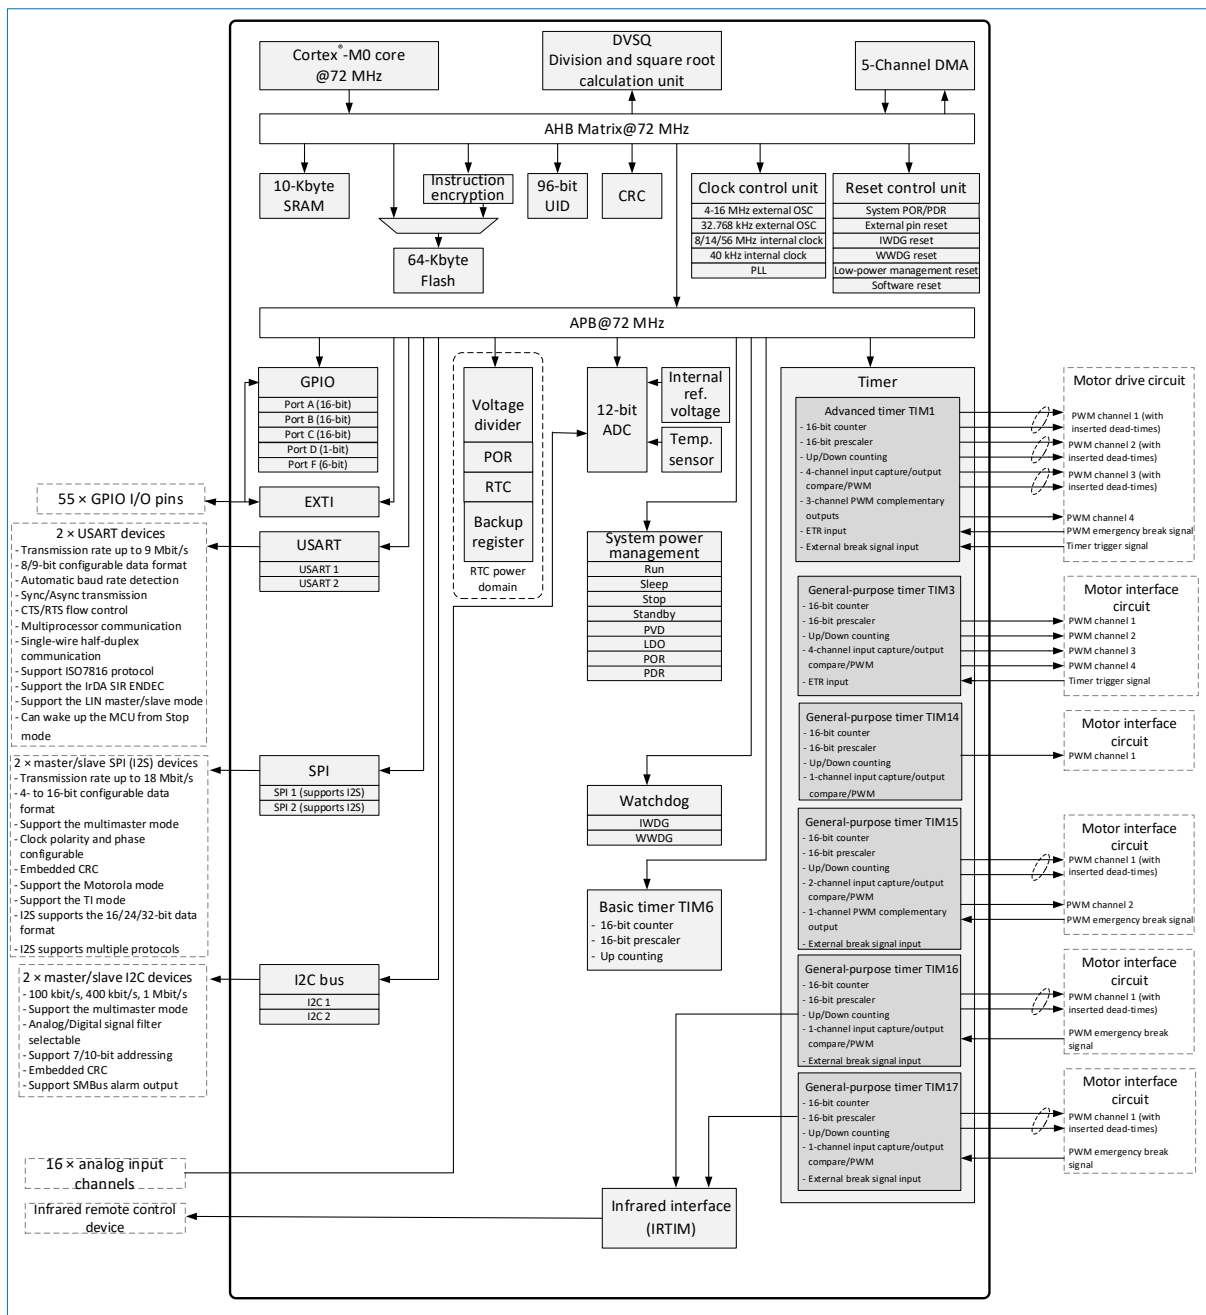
Cortex®-M0 core @72 MHz

DVSQ
Division and square root calculation unit

5-Channel DMA

AHB Matrix@72 MHz

10-Kbyte SRAM

Instruction encryption

64-Kbyte Flash

96-bit UID

CRC

Clock control unit
4-16 MHz external OSC
32.768 kHz external OSC
8/14/56 MHz internal clock
40 kHz internal clock
PLL

Reset control unit
System POR/PDR
External pin reset
IWDG reset
WWDG reset
Low-power management reset
Software reset

APB@72 MHz

GPIO
Port A (16-bit)
Port B (16-bit)
Port C (16-bit)
Port D (1-bit)
Port F (6-bit)

55 × GPIO I/O pins

EXTI

Voltage divider
POR
RTC
Backup register
RTC power domain

12-bit ADC

Internal ref. voltage

Temp. sensor

System power management
Run
Sleep
Stop
Standby
PVD
LDO
POR
PDR

2 × USART devices
- Transmission rate up to 9 Mbit/s
- 8/9-bit configurable data format
- Automatic baud rate detection
- Sync/Async transmission
- CTS/RTS flow control
- Multiprocessor communication
- Single-wire half-duplex communication
- Support ISO7816 protocol
- Support the IrDA SIR ENDEC
- Support the LIN master/slave mode
- Can wake up the MCU from Stop mode

USART
USART 1
USART 2

2 × master/slave SPI (I2S) devices
- Transmission rate up to 18 Mbit/s
- 4- to 16-bit configurable data format
- Support the multimaster mode
- Clock polarity and phase configurable
- Embedded CRC
- Support the Motorola mode
- Support the TI mode
- I2S supports the 16/24/32-bit data format
- I2S supports multiple protocols

SPI
SPI 1 (supports I2S)
SPI 2 (supports I2S)

Watchdog
IWDG
WWDG

Basic timer TIM6
- 16-bit counter
- 16-bit prescaler
- Up counting

2 × master/slave I2C devices
- 100 kbit/s, 400 kbit/s, 1 Mbit/s
- Support the multimaster mode
- Analog/Digital signal filter selectable
- Support 7/10-bit addressing
- Embedded CRC
- Support SMBus alarm output

I2C bus
I2C 1
I2C 2

16 × analog input channels

Infrared remote control device

Infrared interface (IRTIM)

Timer

Advanced timer TIM1
- 16-bit counter
- 16-bit prescaler
- Up/Down counting
- 4-channel input capture/output compare/PWM
- 3-channel PWM complementary outputs
- ETR input
- External break signal input

Motor drive circuit
PWM channel 1 (with inserted dead-times)
PWM channel 2 (with inserted dead-times)
PWM channel 3 (with inserted dead-times)
PWM channel 4
PWM emergency break signal
Timer trigger signal

General-purpose timer TIM3
- 16-bit counter
- 16-bit prescaler
- Up/Down counting
- 4-channel input capture/output compare/PWM
- ETR input

Motor interface circuit
PWM channel 1
PWM channel 2
PWM channel 3
PWM channel 4
Timer trigger signal

General-purpose timer TIM14
- 16-bit counter
- 16-bit prescaler
- Up/Down counting
- 1-channel input capture/output compare/PWM

Motor interface circuit
PWM channel 1

General-purpose timer TIM15
- 16-bit counter
- 16-bit prescaler
- Up/Down counting
- 2-channel input capture/output compare/PWM
- 1-channel PWM complementary output
- External break signal input

Motor interface circuit
PWM channel 1 (with inserted dead-times)
PWM channel 2
PWM emergency break signal

General-purpose timer TIM16
- 16-bit counter
- 16-bit prescaler
- Up/Down counting
- 1-channel input capture/output compare/PWM
- External break signal input

Motor interface circuit
PWM channel 1 (with inserted dead-times)
PWM emergency break signal

General-purpose timer TIM17
- 16-bit counter
- 16-bit prescaler
- Up/Down counting
- 1-channel input capture/output compare/PWM
- External break signal input

Motor interface circuit
PWM channel 1 (with inserted dead-times)
PWM emergency break signal